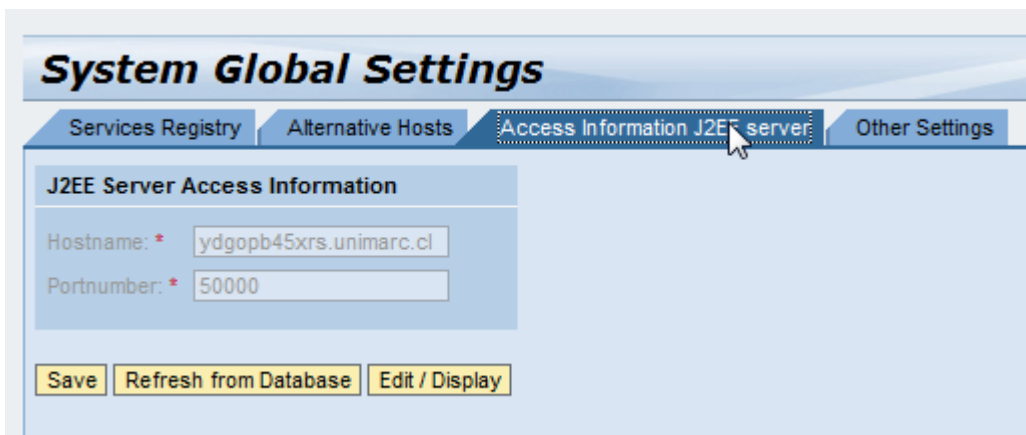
System Global Settings

Services Registry | Alternative Hosts | Access Information J2EE server | Other Settings

J2EE Server Access Information

Hostname: * ydgopb45xrs.unimarc.cl

Portnumber: * 50000

Save | Refresh from Database | Edit / Display